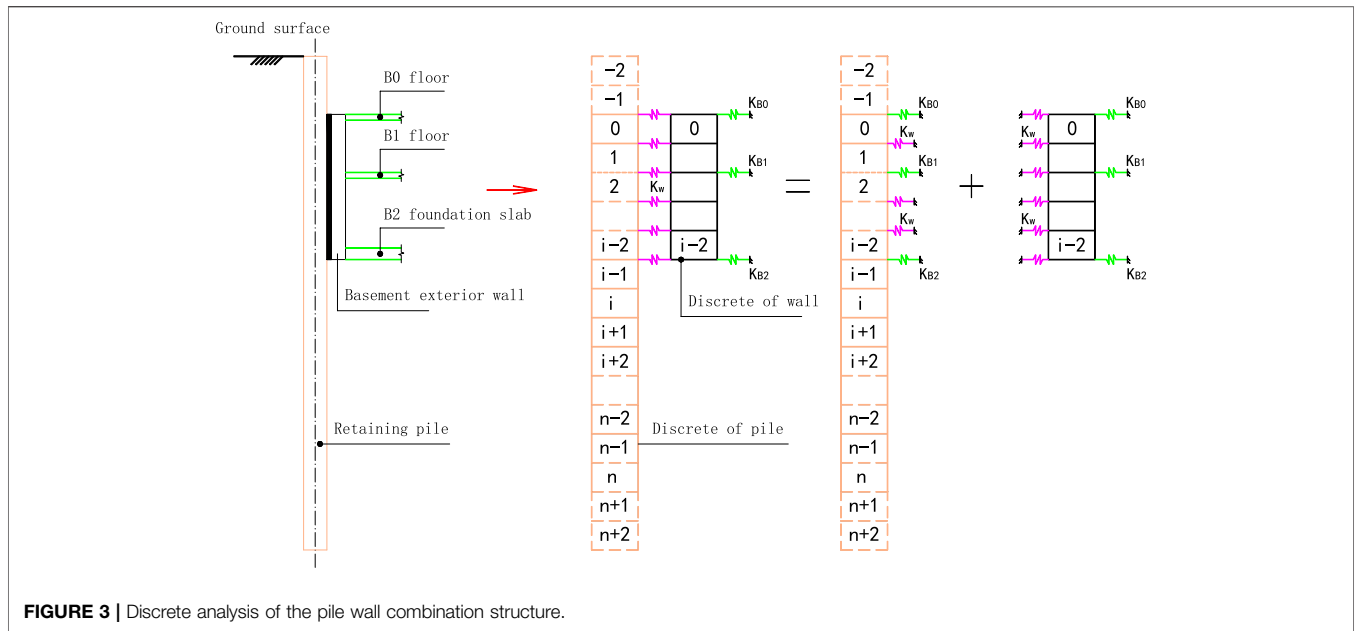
Ground surface

B0 floor

B1 floor

B2 foundation slab

Basement exterior wall

Retaining pile

−2
−1
0
1
2

i−2
i−1
i
i+1
i+2

n−2
n−1
n
n+1
n+2

$K_{B0}$
0
$K_{B1}$
$K_w$
i−2
$K_{B2}$

Discrete of wall

Discrete of pile

=

−2
−1
0
1
2

i−2
i−1
i
i+1
i+2

n−2
n−1
n
n+1
n+2

$K_{B0}$
$K_w$
$K_{B1}$
$K_w$
$K_{B2}$

+

$K_{B0}$
$K_w$
0
$K_{B1}$
$K_w$
i−2
$K_{B2}$

**FIGURE 3 |** Discrete analysis of the pile wall combination structure.